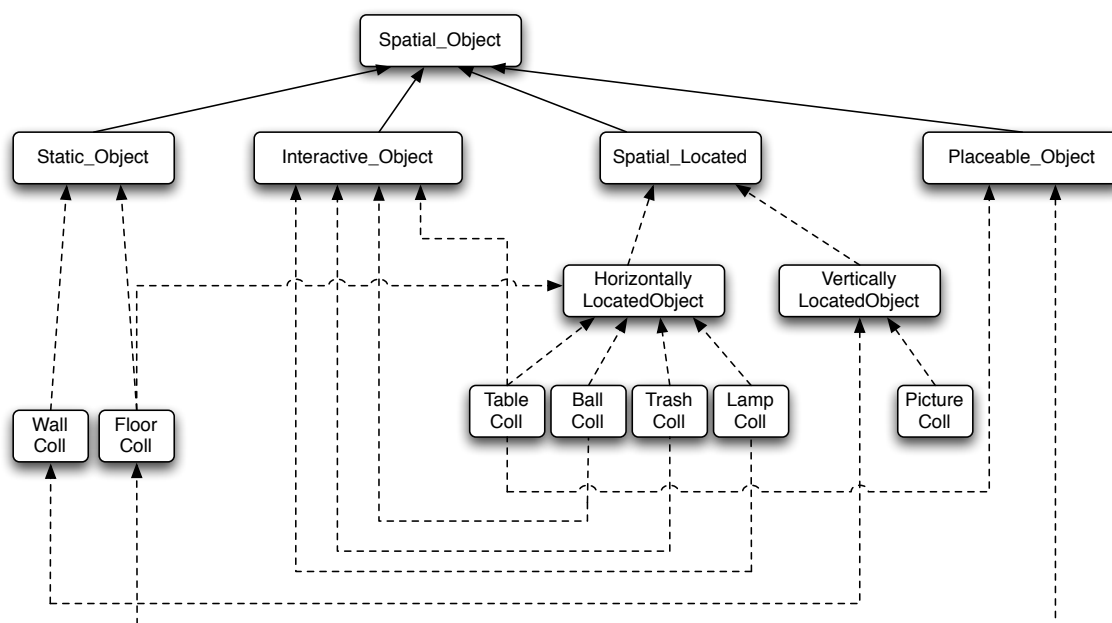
Spatial_Object

Static_Object

Interactive_Object

Spatial_Located

Placeable_Object

Horizontally LocatedObject

Vertically LocatedObject

Wall Coll

Floor Coll

Table Coll

Ball Coll

Trash Coll

Lamp Coll

Picture Coll